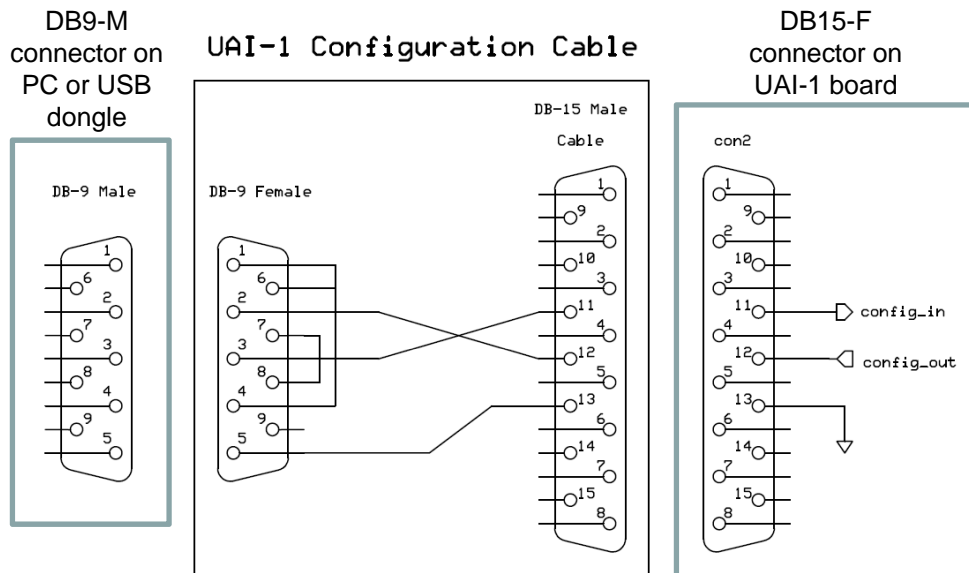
DB9-M connector on PC or USB dongle

UAI-1 Configuration Cable

DB15-F connector on UAI-1 board

DB-9 Male
1
6
2
7
3
8
4
9
5

DB-9 Female
1
6
2
7
3
8
4
9
5

DB-15 Male Cable
1
9
2
10
3
11
4
12
5
13
6
14
7
15
8

con2
1
9
2
10
3
11
4
12
5
13
6
14
7
15
8

config_in
config_out